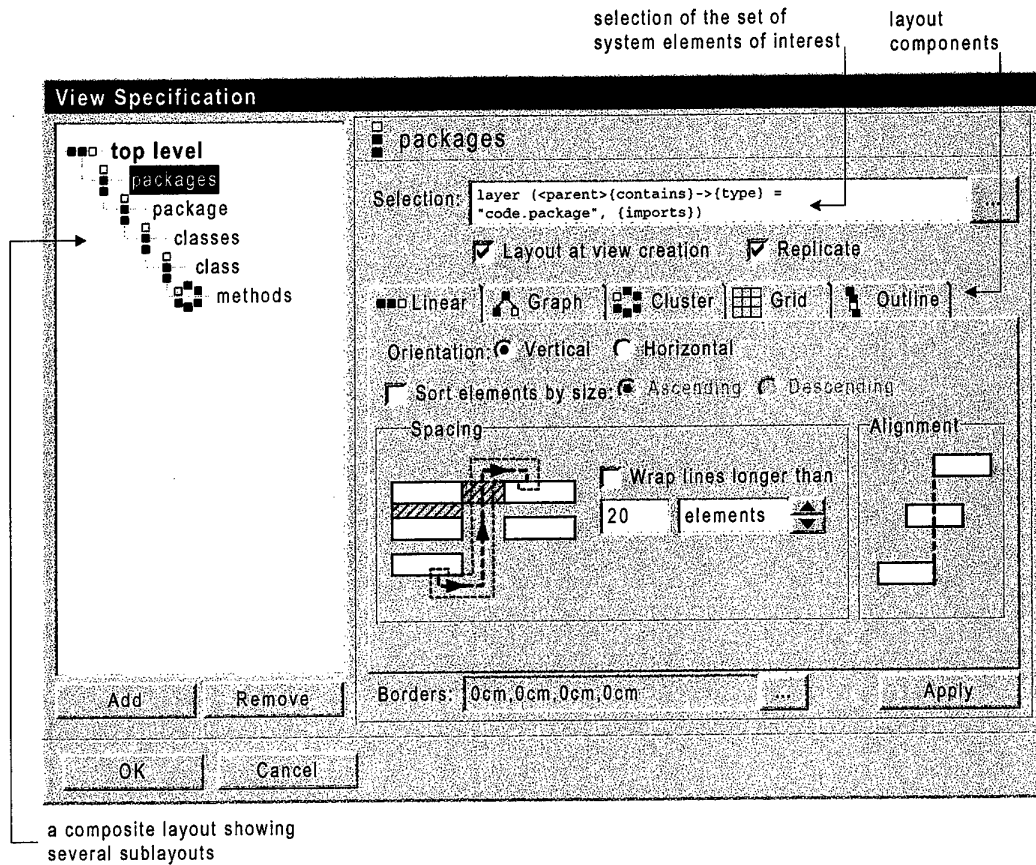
selection of the set of system elements of interest

layout components

View Specification

top level
packages
package
classes
class
methods

packages

Selection: layer (<parent>(contains)->(type) = "code.package", (imports))

...

Layout at view creation

Replicate

Linear

Graph

Cluster

Grid

Outline

Orientation: Vertical Horizontal

Sort elements by size: Ascending Descending

Spacing

Wrap lines longer than

20

elements

Alignment

Add

Remove

Borders: 0cm,0cm,0cm,0cm

...

Apply

OK

Cancel

a composite layout showing several sublayouts